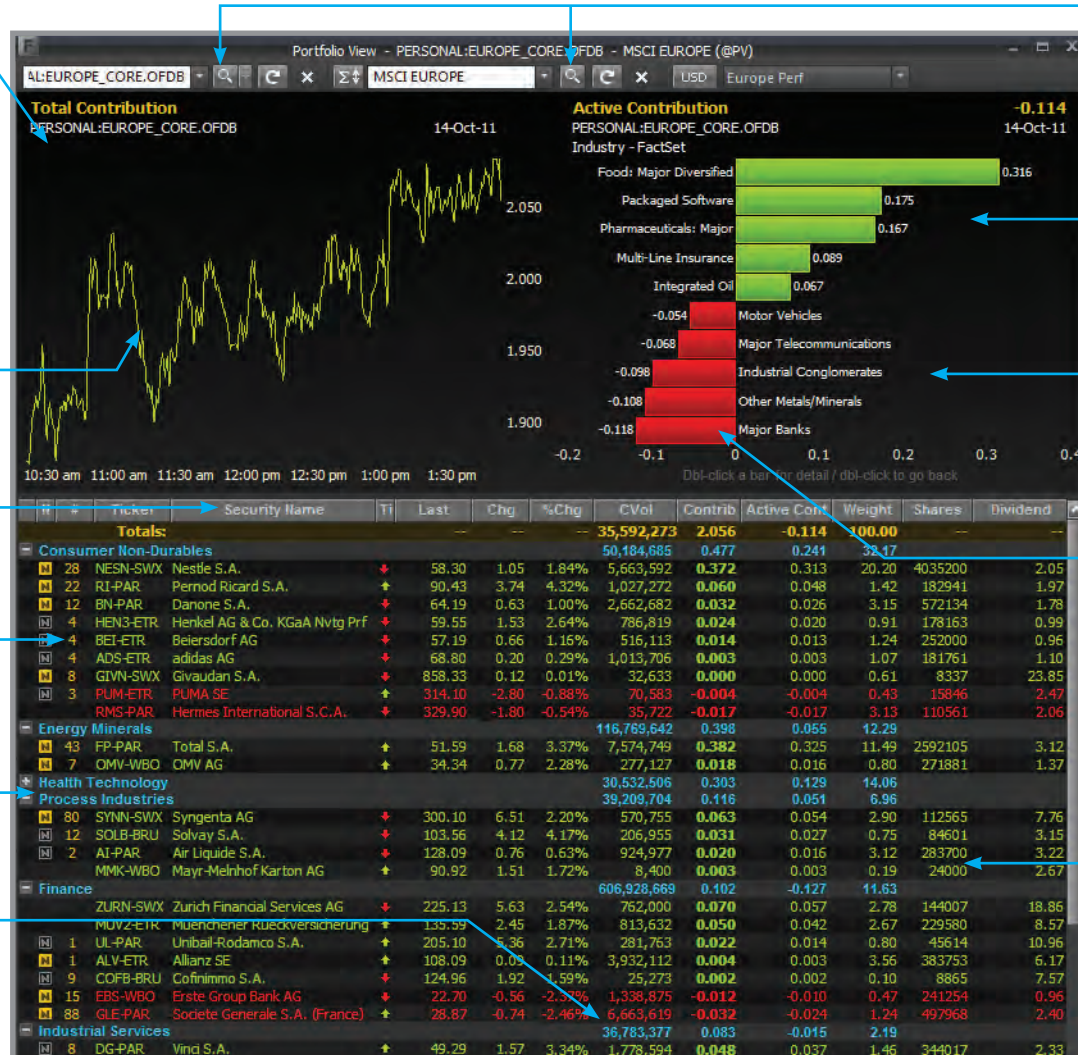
Portfolio View - PERSONAL:EUROPE_CORE.OFDB - MSCI EUROPE (@PV)

AL:EUROPE_CORE.OFDB | MSCI EUROPE | USD | Europe Perf

Total Contribution
PERSONAL:EUROPE_CORE.OFDB 14-Oct-11

2.050
2.000
1.950
1.900

10:30 am 11:00 am 11:30 am 12:00 pm 12:30 pm 1:00 pm 1:30 pm

Active Contribution -0.114
PERSONAL:EUROPE_CORE.OFDB 14-Oct-11
Industry - FactSet

Food: Major Diversified 0.316
Packaged Software 0.175
Pharmaceuticals: Major 0.167
Multi-Line Insurance 0.089
Integrated Oil 0.067
-0.054 Motor Vehicles
-0.068 Major Telecommunications
-0.098 Industrial Conglomerates
-0.108 Other Metals/Minerals
-0.118 Major Banks

-0.2 -0.1 0 0.1 0.2 0.3 0.4

Dbl-click a bar for detail / dbl-click to go back

| # | Ticker | Security Name | Ti | Last | Chg | %Chg | CVol | Contrib | Active Cont | Weight | Shares | Dividend |
|---|---|---|---|---|---|---|---|---|---|---|---|---|
| | | Totals: | | -- | -- | -- | 35,592,273 | 2.056 | -0.114 | 100.00 | -- | -- |
| | | Consumer Non-Durables | | | | | 50,184,685 | 0.477 | 0.241 | 32.17 | | |
| 28 | NESN-SWX | Nestle S.A. | | 58.30 | 1.05 | 1.84% | 5,663,592 | 0.372 | 0.313 | 20.20 | 4035200 | 2.05 |
| 22 | RI-PAR | Pernod Ricard S.A. | | 90.43 | 3.74 | 4.32% | 1,027,272 | 0.060 | 0.048 | 1.42 | 182941 | 1.97 |
| 12 | BN-PAR | Danone S.A. | | 64.19 | 0.63 | 1.00% | 2,662,682 | 0.032 | 0.026 | 3.15 | 572134 | 1.78 |
| 4 | HEN3-ETR | Henkel AG & Co. KGaA Nvtg Prf | | 59.55 | 1.53 | 2.64% | 786,819 | 0.024 | 0.020 | 0.91 | 178163 | 0.99 |
| 4 | BEI-ETR | Beiersdorf AG | | 57.19 | 0.66 | 1.16% | 516,113 | 0.014 | 0.013 | 1.24 | 252000 | 0.96 |
| 4 | ADS-ETR | adidas AG | | 68.80 | 0.20 | 0.29% | 1,013,706 | 0.003 | 0.003 | 1.07 | 181761 | 1.10 |
| 8 | GIVN-SWX | Givaudan S.A. | | 858.33 | 0.12 | 0.01% | 32,633 | 0.000 | 0.000 | 0.61 | 8337 | 23.85 |
| 3 | PUM-ETR | PUMA SE | | 314.10 | -2.80 | -0.88% | 70,583 | -0.004 | -0.004 | 0.43 | 15846 | 2.47 |
| | RMS-PAR | Hermes International S.C.A. | | 329.90 | -1.80 | -0.54% | 35,722 | -0.017 | -0.017 | 3.13 | 110561 | 2.06 |
| | | Energy Minerals | | | | | 116,769,642 | 0.398 | 0.055 | 12.29 | | |
| 43 | FP-PAR | Total S.A. | | 51.59 | 1.68 | 3.37% | 7,574,749 | 0.382 | 0.325 | 11.49 | 2592105 | 3.12 |
| 7 | OMV-WBO | OMV AG | | 34.34 | 0.77 | 2.28% | 277,127 | 0.018 | 0.016 | 0.80 | 271881 | 1.37 |
| | | Health Technology | | | | | 30,532,506 | 0.303 | 0.129 | 14.06 | | |
| | | Process Industries | | | | | 39,209,704 | 0.116 | 0.051 | 6.96 | | |
| 80 | SYNN-SWX | Syngenta AG | | 300.10 | 6.51 | 2.20% | 570,755 | 0.063 | 0.054 | 2.90 | 112565 | 7.76 |
| 12 | SOLB-BRU | Solvay S.A. | | 103.56 | 4.12 | 4.17% | 206,955 | 0.031 | 0.027 | 0.75 | 84601 | 3.15 |
| 2 | AI-PAR | Air Liquide S.A. | | 128.09 | 0.76 | 0.63% | 924,977 | 0.020 | 0.016 | 3.12 | 283700 | 3.22 |
| | MMK-WBO | Mayr-Melnhof Karton AG | | 90.92 | 1.51 | 1.72% | 8,400 | 0.003 | 0.003 | 0.19 | 24000 | 2.67 |
| | | Finance | | | | | 606,928,669 | 0.102 | -0.127 | 11.63 | | |
| | ZURN-SWX | Zurich Financial Services AG | | 225.13 | 5.63 | 2.54% | 762,000 | 0.070 | 0.057 | 2.78 | 144007 | 18.86 |
| | MUV2-ETR | Muenchener Rueckversicherung | | 135.59 | 2.45 | 1.87% | 813,632 | 0.050 | 0.042 | 2.67 | 229580 | 8.57 |
| 1 | UL-PAR | Unibail-Rodamco S.A. | | 205.10 | 5.36 | 2.71% | 281,763 | 0.022 | 0.014 | 0.80 | 45614 | 10.96 |
| 1 | ALV-ETR | Allianz SE | | 108.09 | 0.09 | 0.11% | 3,932,112 | 0.004 | 0.003 | 3.56 | 383753 | 6.17 |
| 9 | COFB-BRU | Cofinimmo S.A. | | 124.96 | 1.92 | 1.59% | 25,273 | 0.002 | 0.002 | 0.10 | 8865 | 7.57 |
| 15 | EBS-WBO | Erste Group Bank AG | | 22.70 | -0.56 | -2.37% | 1,338,875 | -0.012 | -0.010 | 0.47 | 241254 | 0.96 |
| 88 | GLE-PAR | Societe Generale S.A. (France) | | 28.87 | -0.74 | -2.46% | 6,663,619 | -0.032 | -0.024 | 1.24 | 497968 | 2.40 |
| | | Industrial Services | | | | | 36,783,377 | 0.083 | -0.015 | 2.19 | | |
| 8 | DG-PAR | Vinci S.A. | | 49.29 | 1.57 | 3.34% | 1,778,594 | 0.048 | 0.037 | 1.46 | 344017 | 2.33 |